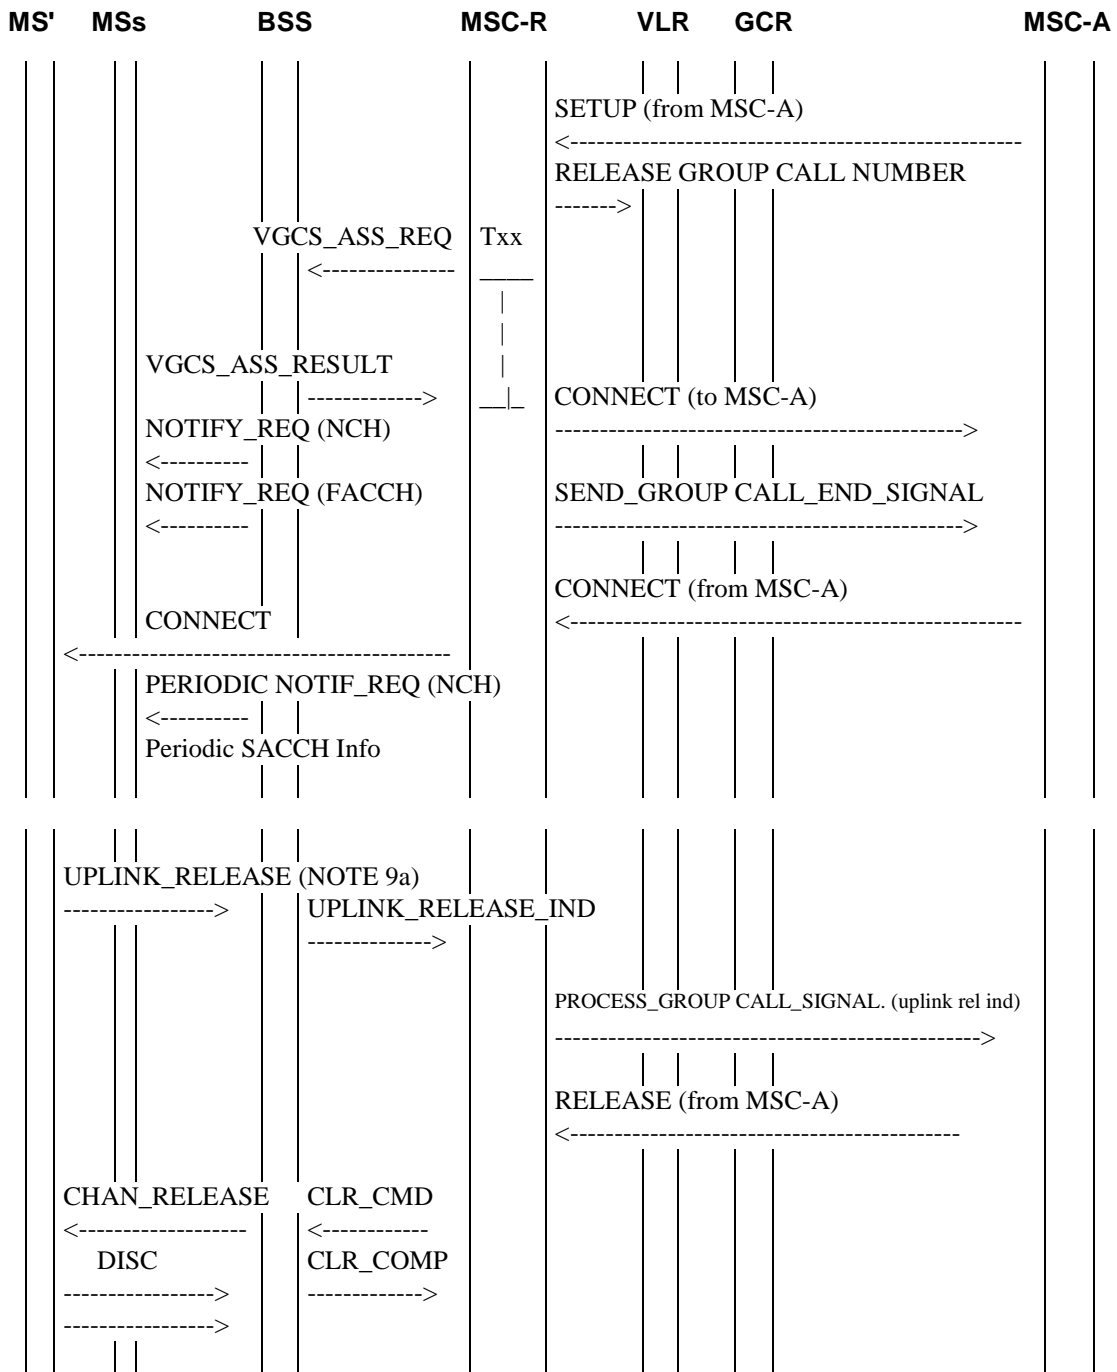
MS' MSs BSS MSC-R VLR GCR MSC-A

SETUP (from MSC-A)
<--------------------------------------------------
RELEASE GROUP CALL NUMBER
------->

VGCS_ASS_REQ Txx
<---------------

VGCS_ASS_RESULT
-------------> CONNECT (to MSC-A)
NOTIFY_REQ (NCH) --------------------------------------------->
<----------
NOTIFY_REQ (FACCH) SEND_GROUP CALL_END_SIGNAL
<---------- --------------------------------------------->

CONNECT (from MSC-A)
CONNECT <--------------------------------------------------
<-----------------------------------------
PERIODIC NOTIF_REQ (NCH)
<----------
Periodic SACCH Info

UPLINK_RELEASE (NOTE 9a)
----------------> UPLINK_RELEASE_IND
------------->

PROCESS_GROUP CALL_SIGNAL. (uplink rel ind)
----------------------------------------------->

RELEASE (from MSC-A)
<--------------------------------------------

CHAN_RELEASE CLR_CMD
<------------------ <-----------
DISC CLR_COMP
----------------> ------------>
---------------->